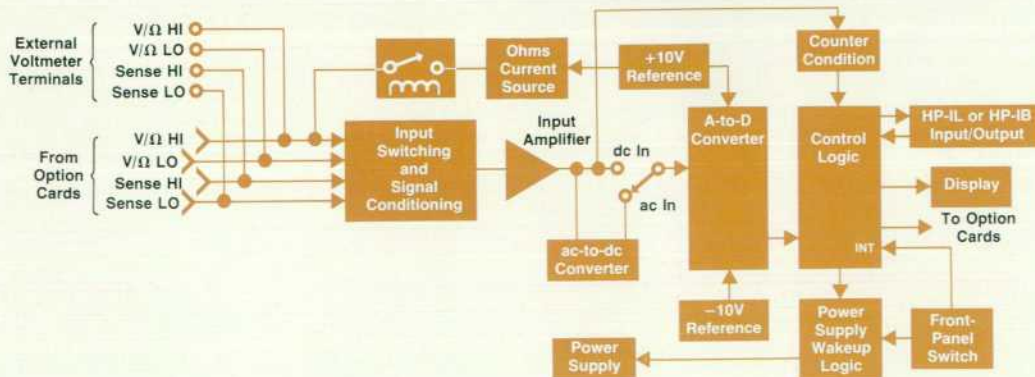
External Voltmeter Terminals
V/Ω HI
V/Ω LO
Sense HI
Sense LO

From Option Cards
V/Ω HI
V/Ω LO
Sense HI
Sense LO

Ohms Current Source
+10V Reference
Counter Condition
Input Switching and Signal Conditioning
Input Amplifier
dc In
ac In
A-to-D Converter
Control Logic
HP-IL or HP-IB Input/Output
Display
To Option Cards
INT
ac-to-dc Converter
−10V Reference
Power Supply Wakeup Logic
Front-Panel Switch
Power Supply